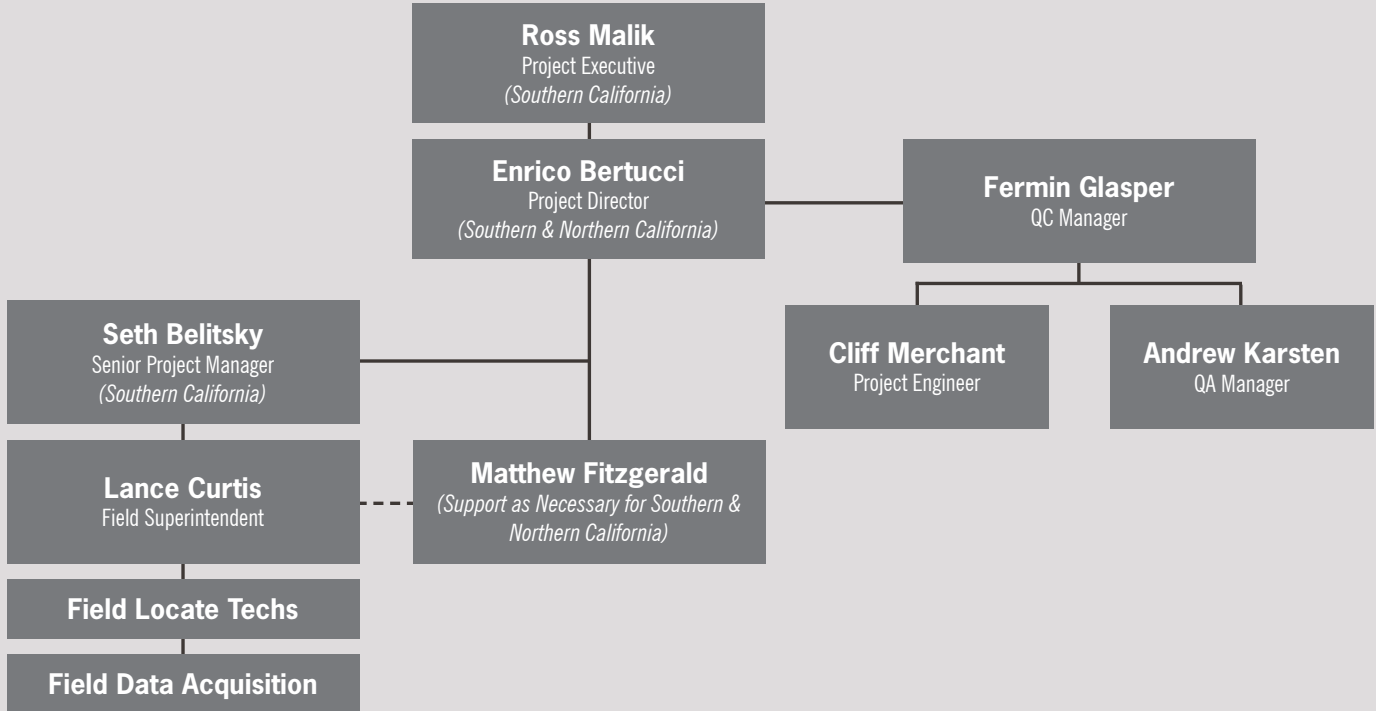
Ross Malik
Project Executive
(Southern California)

Enrico Bertucci
Project Director
(Southern & Northern California)

Fermin Glasper
QC Manager

Cliff Merchant
Project Engineer

Andrew Karsten
QA Manager

Seth Belitsky
Senior Project Manager
(Southern California)

Lance Curtis
Field Superintendent

Matthew Fitzgerald
(Support as Necessary for Southern & Northern California)

Field Locate Techs

Field Data Acquisition